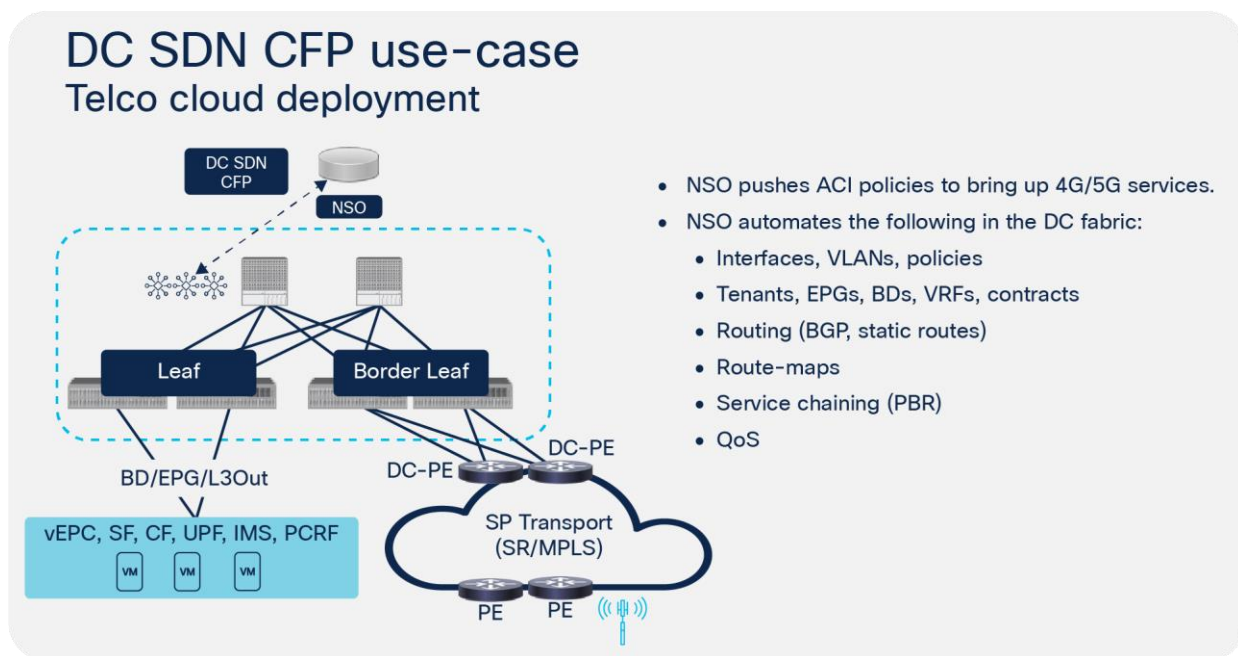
DC SDN CFP use-case
Telco cloud deployment

DC SDN CFP

NSO

Leaf

Border Leaf

BD/EPG/L3Out

vEPC, SF, CF, UPF, IMS, PCRF

VM VM VM

DC-PE

DC-PE

SP Transport (SR/MPLS)

PE

PE

• NSO pushes ACI policies to bring up 4G/5G services.
• NSO automates the following in the DC fabric:
• Interfaces, VLANs, policies
• Tenants, EPGs, BDs, VRFs, contracts
• Routing (BGP, static routes)
• Route-maps
• Service chaining (PBR)
• QoS